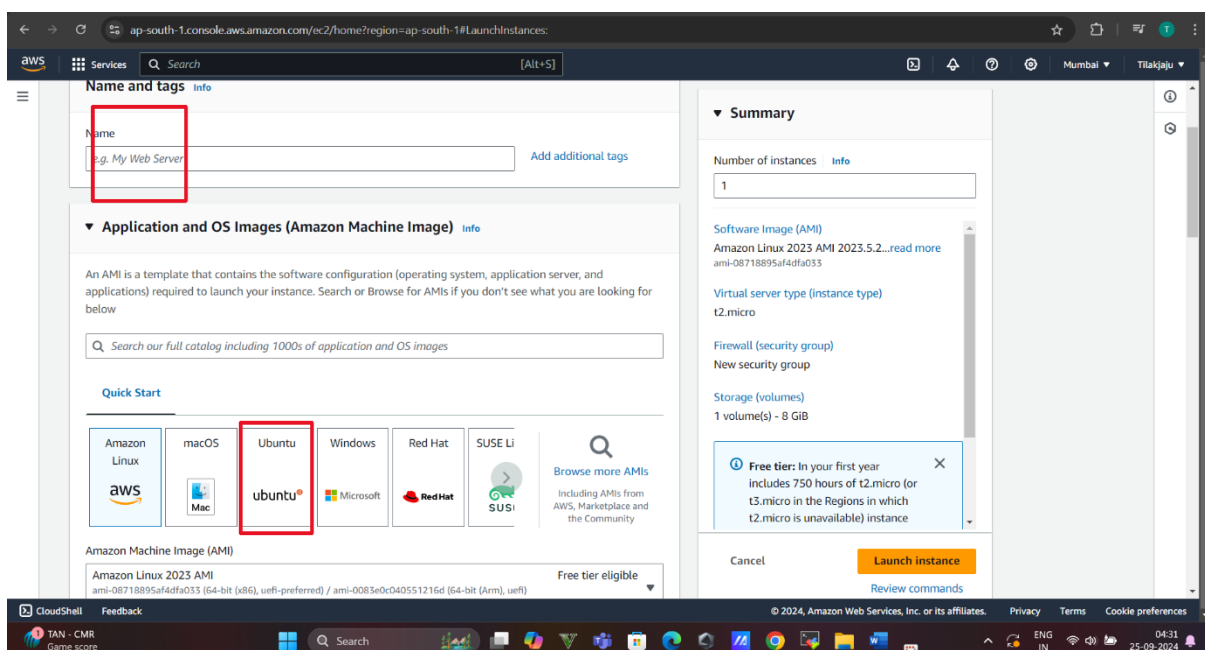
ap-south-1.console.aws.amazon.com/ec2/home?region=ap-south-1#LaunchInstances:

aws Services Search [Alt+S] Mumbai ▼ Tilakjaju ▼

Name and tags Info

Name

e.g. My Web Server

Add additional tags

▼ Application and OS Images (Amazon Machine Image) Info

An AMI is a template that contains the software configuration (operating system, application server, and applications) required to launch your instance. Search or Browse for AMIs if you don't see what you are looking for below

Search our full catalog including 1000s of application and OS images

Quick Start

Amazon Linux aws

macOS Mac

Ubuntu ubuntu

Windows Microsoft

Red Hat Red Hat

SUSE Li SUSE

Browse more AMIs

Including AMIs from AWS, Marketplace and the Community

Amazon Machine Image (AMI)

Amazon Linux 2023 AMI
ami-0871889​5af4dfa033 (64-bit (x86), uefi-preferred) / ami-0083e0c040551216d (64-bit (Arm), uefi)

Free tier eligible

▼ Summary

Number of instances Info

1

Software Image (AMI)
Amazon Linux 2023 AMI 2023.5.2...read more
ami-08718895af4dfa033

Virtual server type (instance type)
t2.micro

Firewall (security group)
New security group

Storage (volumes)
1 volume(s) - 8 GiB

Free tier: In your first year includes 750 hours of t2.micro (or t3.micro in the Regions in which t2.micro is unavailable) instance

Cancel

Launch instance

Review commands

CloudShell Feedback

© 2024, Amazon Web Services, Inc. or its affiliates. Privacy Terms Cookie preferences

TAN - CMR
Game score

Search

ENG IN

04:31
25-09-2024